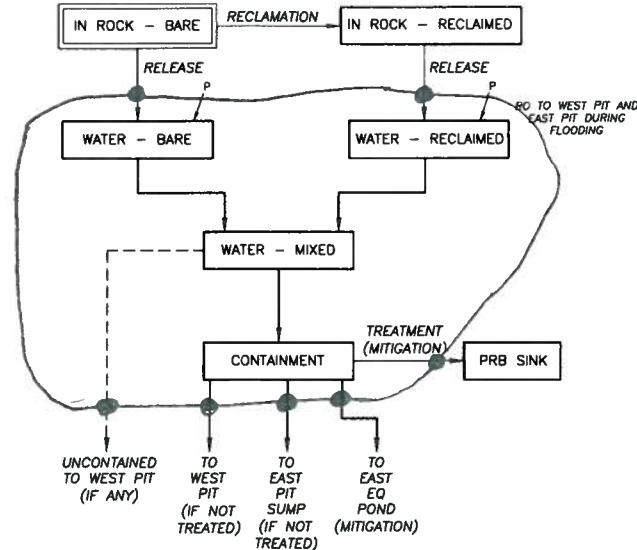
IN ROCK – BARE

RECLAMATION

IN ROCK – RECLAIMED

RELEASE

RELEASE

P

P

PO TO WEST PIT AND EAST PIT DURING FLOODING

WATER – BARE

WATER – RECLAIMED

WATER – MIXED

TREATMENT (MITIGATION)

CONTAINMENT

PRB SINK

UNCONTAINED TO WEST PIT (IF ANY)

TO WEST PIT (IF NOT TREATED)

TO EAST PIT SUMP (IF NOT TREATED)

TO EAST EQ POND (MITIGATION)